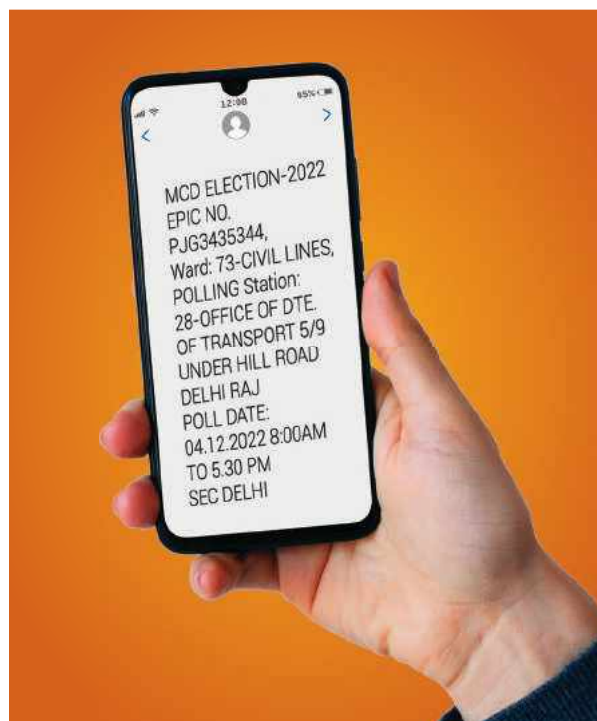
12:08

85%

MCD ELECTION-2022
EPIC NO.
PJG3435344,
Ward: 73-CIVIL LINES,
POLLING Station:
28-OFFICE OF DTE.
OF TRANSPORT 5/9
UNDER HILL ROAD
DELHI RAJ
POLL DATE:
04.12.2022 8:00AM
TO 5.30 PM
SEC DELHI